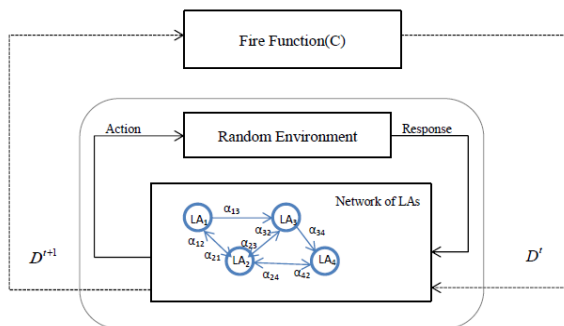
Fire Function(C)

Action

Random Environment

Response

Network of LAs

$LA_1$

$\alpha_{13}$

$LA_3$

$\alpha_{32}$

$\alpha_{34}$

$\alpha_{12}$

$\alpha_{23}$

$\alpha_{21}$

$LA_2$

$LA_4$

$\alpha_{24}$

$\alpha_{42}$

$D^{t+1}$

$D^t$